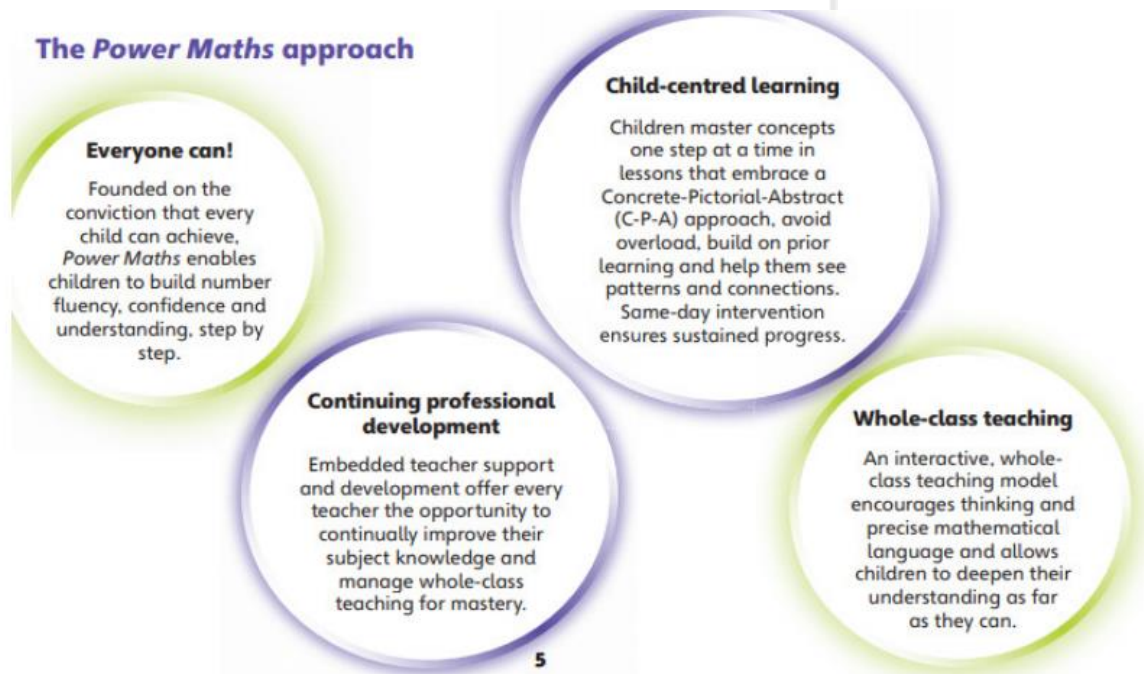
The *Power Maths* approach

Everyone can!

Founded on the conviction that every child can achieve, *Power Maths* enables children to build number fluency, confidence and understanding, step by step.

Child-centred learning

Children master concepts one step at a time in lessons that embrace a Concrete-Pictorial-Abstract (C-P-A) approach, avoid overload, build on prior learning and help them see patterns and connections. Same-day intervention ensures sustained progress.

Continuing professional development

Embedded teacher support and development offer every teacher the opportunity to continually improve their subject knowledge and manage whole-class teaching for mastery.

Whole-class teaching

An interactive, whole-class teaching model encourages thinking and precise mathematical language and allows children to deepen their understanding as far as they can.

5